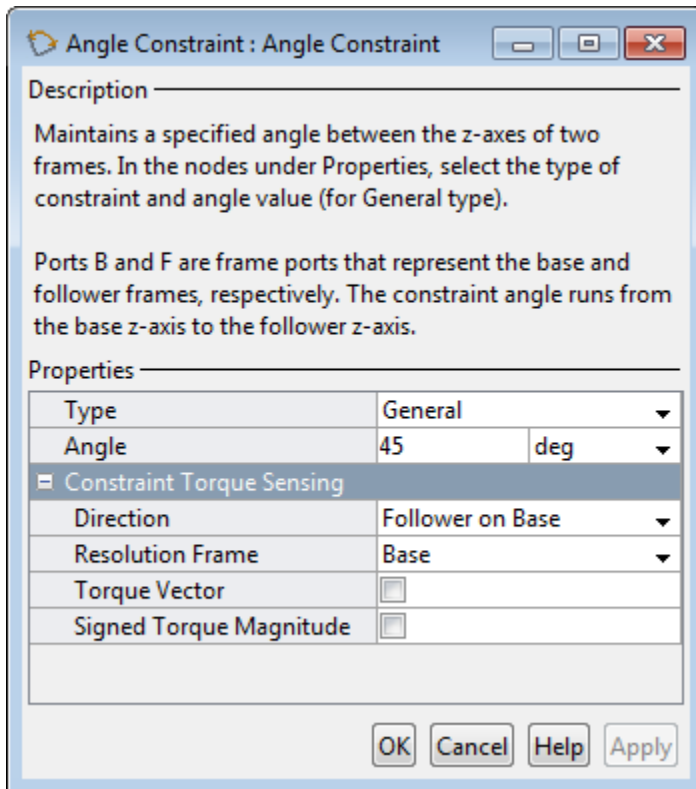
Angle Constraint : Angle Constraint

Description

Maintains a specified angle between the z-axes of two frames. In the nodes under Properties, select the type of constraint and angle value (for General type).

Ports B and F are frame ports that represent the base and follower frames, respectively. The constraint angle runs from the base z-axis to the follower z-axis.

Properties

| | | |
|---|---|---|
| Type | General | |
| Angle | 45 | deg |
| ⊟ Constraint Torque Sensing | | |
| Direction | Follower on Base | |
| Resolution Frame | Base | |
| Torque Vector | | |
| Signed Torque Magnitude | | |

OK Cancel Help Apply